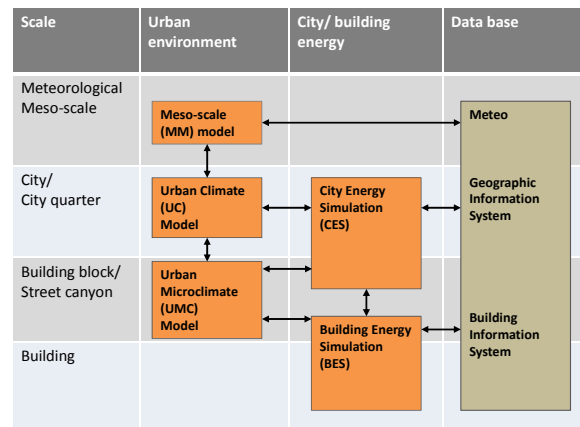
| Scale | Urban environment | City/ building energy | Data base |
|---|---|---|---|
| Meteorological Meso-scale | Meso-scale (MM) model | | Meteo |
| City/ City quarter | Urban Climate (UC) Model | City Energy Simulation (CES) | Geographic Information System |
| Building block/ Street canyon | Urban Microclimate (UMC) Model | | Building Information System |
| Building | | Building Energy Simulation (BES) | |